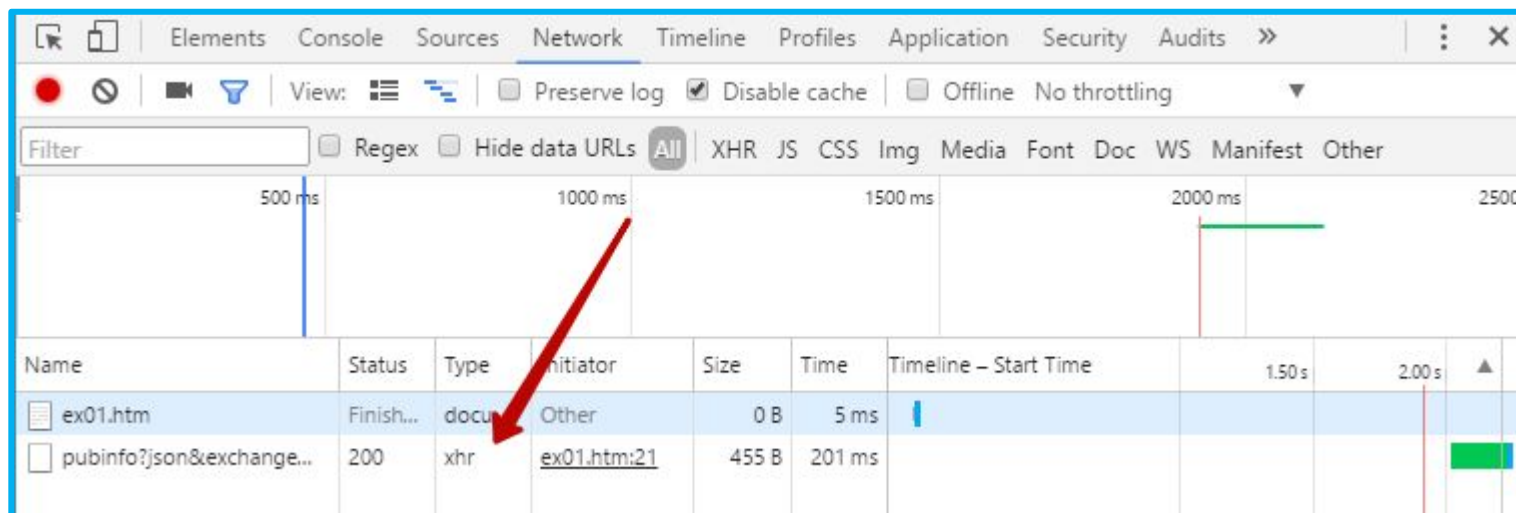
Elements Console Sources Network Timeline Profiles Application Security Audits »

View: Preserve log Disable cache Offline No throttling

Filter Regex Hide data URLs All XHR JS CSS Img Media Font Doc WS Manifest Other

500 ms 1000 ms 1500 ms 2000 ms 2500

| Name | Status | Type | Initiator | Size | Time | Timeline – Start Time 1.50 s 2.00 s |
|---|---|---|---|---|---|---|
| ex01.htm | Finish... | docu | Other | 0 B | 5 ms | |
| pubinfo?json&exchange... | 200 | xhr | ex01.htm:21 | 455 B | 201 ms | |